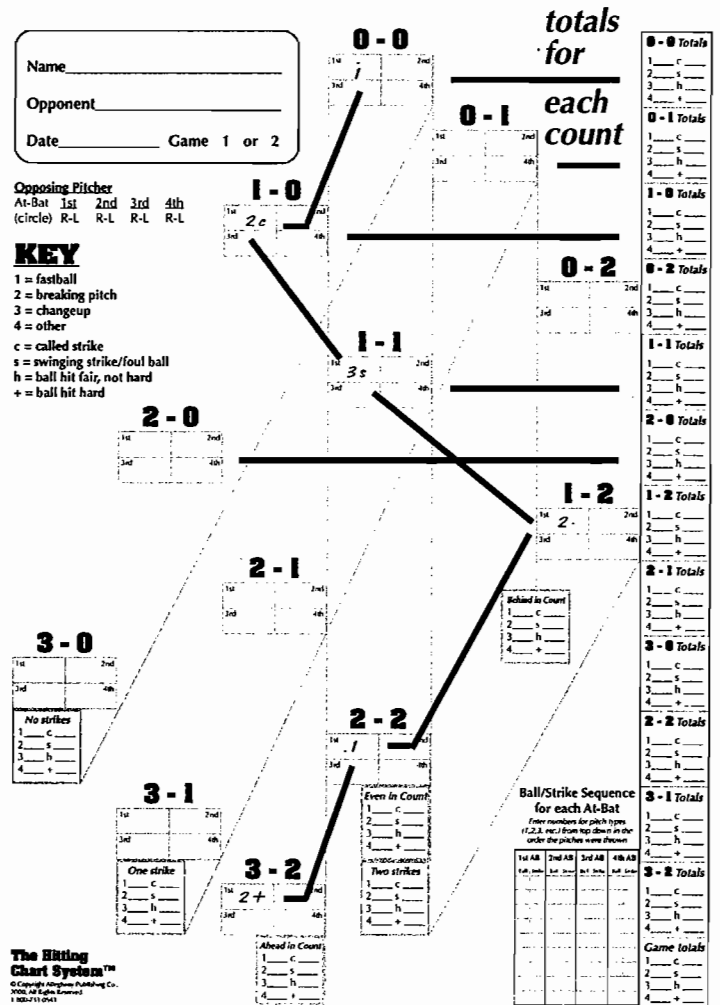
Name________________

Opponent______________

Date__________ Game 1 or 2

Opposing Pitcher
At-Bat 1st 2nd 3rd 4th
(circle) R-L R-L R-L R-L

KEY
1 = fastball
2 = breaking pitch
3 = changeup
4 = other

c = called strike
s = swinging strike/foul ball
h = ball hit fair, not hard
+ = ball hit hard

totals for each count

0 - 0
1st 2nd
1
3rd 4th

0 - 1
1st 2nd
3rd 4th

1 - 0
1st 2nd
2c
3rd 4th

0 - 2
1st 2nd
3rd 4th

1 - 1
1st 2nd
3s
3rd 4th

2 - 0
1st 2nd
3rd 4th

1 - 2
1st 2nd
2
3rd 4th

Behind in Count
1___ c ___
2___ s ___
3___ h ___
4___ + ___

2 - 1
1st 2nd
3rd 4th

3 - 0
1st 2nd
3rd 4th

No strikes
1___ c ___
2___ s ___
3___ h ___
4___ + ___

2 - 2
1st 2nd
1
3rd 4th

Even in Count
1___ c ___
2___ s ___
3___ h ___
4___ + ___

3 - 1
1st 2nd
3rd 4th

One strike
1___ c ___
2___ s ___
3___ h ___
4___ + ___

3 - 2
1st 2nd
2+
3rd 4th

Two strikes
1___ c ___
2___ s ___
3___ h ___
4___ + ___

Ahead in Count
1___ c ___
2___ s ___
3___ h ___
4___ + ___

Ball/Strike Sequence for each At-Bat
Enter numbers for pitch types (1,2,3, etc.) from top down in the order the pitches were thrown

| 1st AB | 2nd AB | 3rd AB | 4th AB |
|---|---|---|---|
| Ball Strike | Ball Strike | Ball Strike | Ball Strike |

0 - 0 Totals
1___ c ___
2___ s ___
3___ h ___
4___ + ___

0 - 1 Totals
1___ c ___
2___ s ___
3___ h ___
4___ + ___

1 - 0 Totals
1___ c ___
2___ s ___
3___ h ___
4___ + ___

0 - 2 Totals
1___ c ___
2___ s ___
3___ h ___
4___ + ___

1 - 1 Totals
1___ c ___
2___ s ___
3___ h ___
4___ + ___

2 - 0 Totals
1___ c ___
2___ s ___
3___ h ___
4___ + ___

1 - 2 Totals
1___ c ___
2___ s ___
3___ h ___
4___ + ___

2 - 1 Totals
1___ c ___
2___ s ___
3___ h ___
4___ + ___

3 - 0 Totals
1___ c ___
2___ s ___
3___ h ___
4___ + ___

2 - 2 Totals
1___ c ___
2___ s ___
3___ h ___
4___ + ___

3 - 1 Totals
1___ c ___
2___ s ___
3___ h ___
4___ + ___

3 - 2 Totals
1___ c ___
2___ s ___
3___ h ___
4___ + ___

Game totals
1___ c ___
2___ s ___
3___ h ___
4___ + ___

The Hitting Chart System™
© Copyright Allegheny Publishing Co. 2000, All Rights Reserved
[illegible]